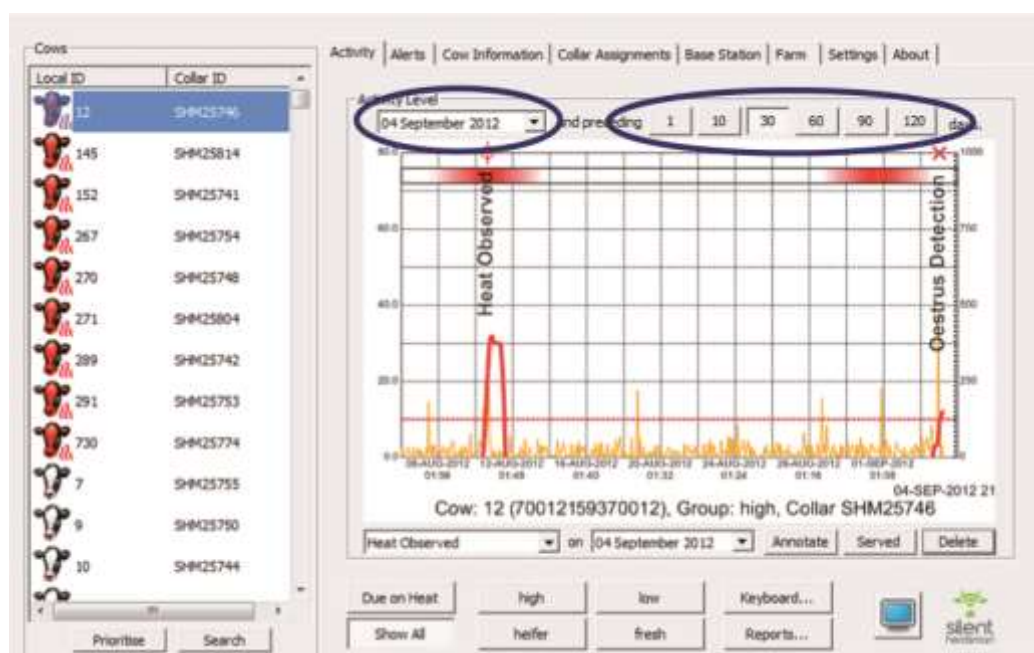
Cows

| Local ID | Collar ID |
|---|---|
| 12 | SHM25746 |
| 145 | SHM25814 |
| 152 | SHM25741 |
| 267 | SHM25754 |
| 270 | SHM25748 |
| 271 | SHM25804 |
| 289 | SHM25742 |
| 291 | SHM25753 |
| 730 | SHM25774 |
| 7 | SHM25755 |
| 9 | SHM25750 |
| 10 | SHM25744 |

Prioritise Search

Activity | Alerts | Cow Information | Collar Assignments | Base Station | Farm | Settings | About

Activity Level

04 September 2012 and preceding 1 10 30 60 90 120 days

80.0 60.0 40.0 20.0 0.0

1000 750 500 250

Heat Observed

Oestrus Detection

08-AUG-2012 01:56 12-AUG-2012 01:48 16-AUG-2012 01:40 20-AUG-2012 01:32 24-AUG-2012 01:24 28-AUG-2012 01:16 01-SEP-2012 01:08

04-SEP-2012 21

Cow: 12 (70012159370012), Group: high, Collar SHM25746

Heat Observed on 04 September 2012 Annotate Served Delete

Due on Heat high low Keyboard...

Show All heifer fresh Reports...

silent herdsman